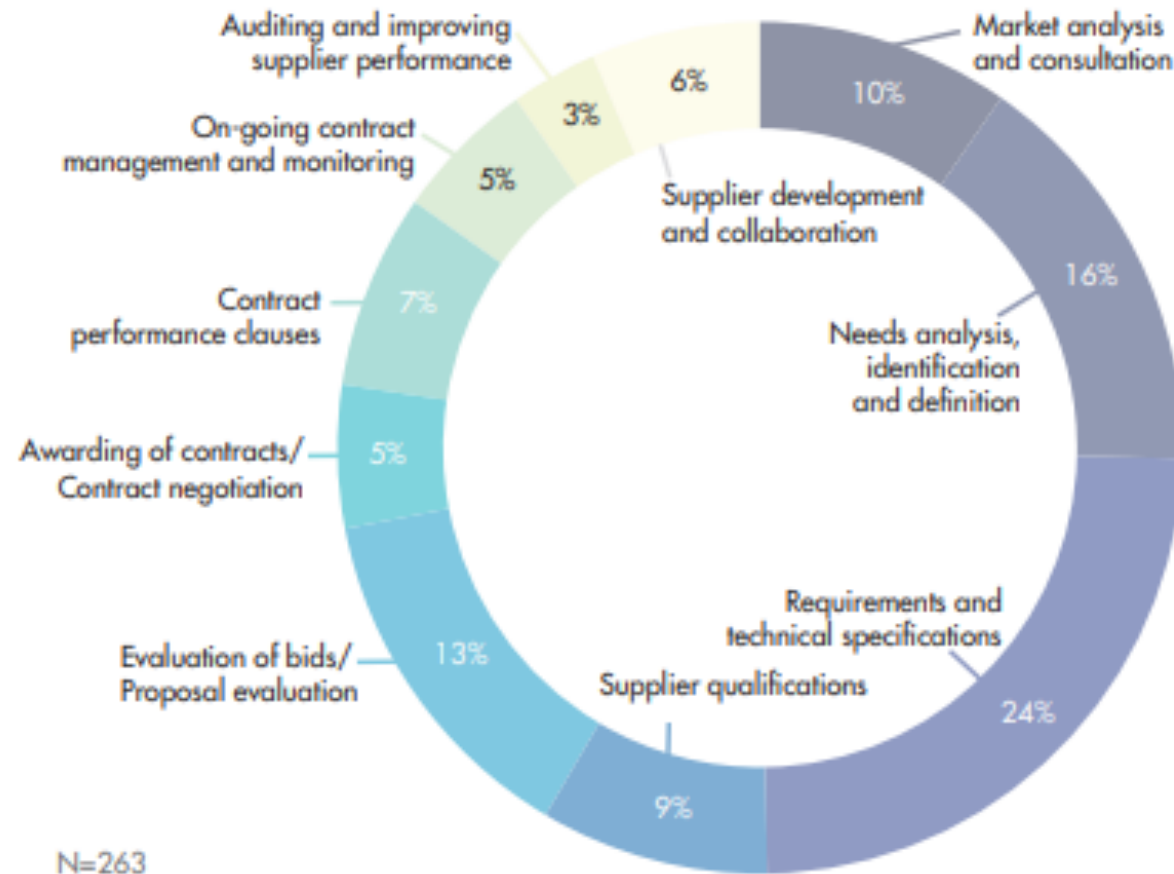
Auditing and improving supplier performance

6%

Market analysis and consultation

10%

3%

On-going contract management and monitoring

5%

Supplier development and collaboration

16%

Contract performance clauses

7%

Needs analysis, identification and definition

Awarding of contracts/ Contract negotiation

5%

Requirements and technical specifications

Evaluation of bids/ Proposal evaluation

13%

Supplier qualifications

24%

9%

N=263